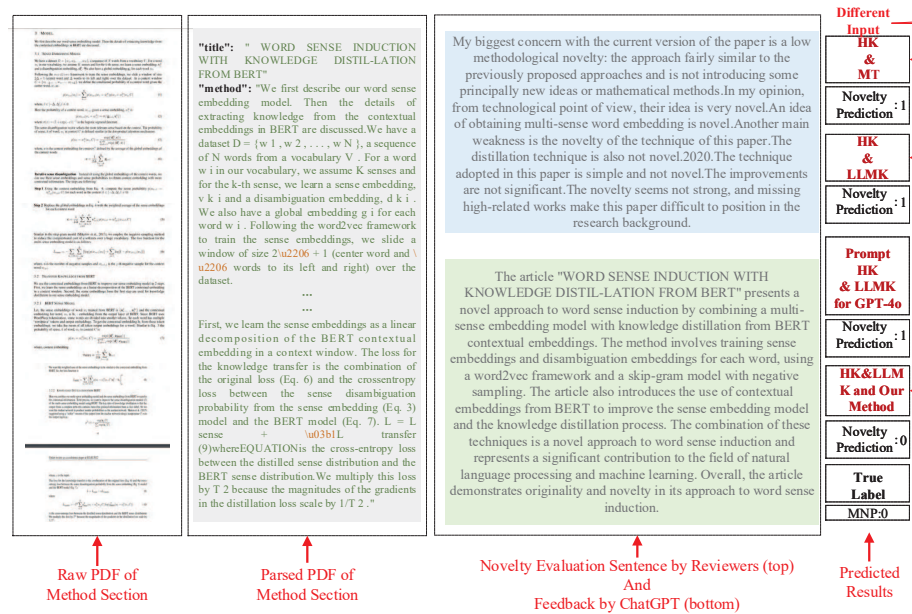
"title": " WORD SENSE INDUCTION WITH KNOWLEDGE DISTIL-LATION FROM BERT"

"method": "We first describe our word sense embedding model. Then the details of extracting knowledge from the contextual embeddings in BERT are discussed.We have a dataset D = {w 1 , w 2 , . . . , w N }, a sequence of N words from a vocabulary V . For a word w i in our vocabulary, we assume K senses and for the k-th sense, we learn a sense embedding, v k i and a disambiguation embedding, d k i . We also have a global embedding g i for each word w i . Following the word2vec framework to train the sense embeddings, we slide a window of size 2\u2206 + 1 (center word and \u2206 words to its left and right) over the dataset.

...

...

First, we learn the sense embeddings as a linear decomposition of the BERT contextual embedding in a context window. The loss for the knowledge transfer is the combination of the original loss (Eq. 6) and the crossentropy loss between the sense disambiguation probability from the sense embedding (Eq. 3) model and the BERT model (Eq. 7). L = L sense + \u03b1L transfer (9)whereEQUATIONis the cross-entropy loss between the distilled sense distribution and the BERT sense distribution.We multiply this loss by T 2 because the magnitudes of the gradients in the distillation loss scale by 1/T 2 ."

My biggest concern with the current version of the paper is a low methodological novelty: the approach fairly similar to the previously proposed approaches and is not introducing some principally new ideas or mathematical methods.In my opinion, from technological point of view, their idea is very novel.An idea of obtaining multi-sense word embedding is novel.Another main weakness is the novelty of the technique of this paper.The distillation technique is also not novel.2020.The technique adopted in this paper is simple and not novel.The improvements are not significant.The novelty seems not strong, and missing high-related works make this paper difficult to position in the research background.

The article "WORD SENSE INDUCTION WITH KNOWLEDGE DISTIL-LATION FROM BERT" presents a novel approach to word sense induction by combining a multi-sense embedding model with knowledge distillation from BERT contextual embeddings. The method involves training sense embeddings and disambiguation embeddings for each word, using a word2vec framework and a skip-gram model with negative sampling. The article also introduces the use of contextual embeddings from BERT to improve the sense embedding model and the knowledge distillation process. The combination of these techniques is a novel approach to word sense induction and represents a significant contribution to the field of natural language processing and machine learning. Overall, the article demonstrates originality and novelty in its approach to word sense induction.

Different Input

HK & MT

Novelty Prediction : 1

HK & LLMK

Novelty Prediction : 1

Prompt HK & LLMK for GPT-4o

Novelty Prediction : 1

HK&LLMK and Our Method

Novelty Prediction : 0

True Label

MNP:0

Raw PDF of Method Section

Parsed PDF of Method Section

Novelty Evaluation Sentence by Reviewers (top) And Feedback by ChatGPT (bottom)

Predicted Results